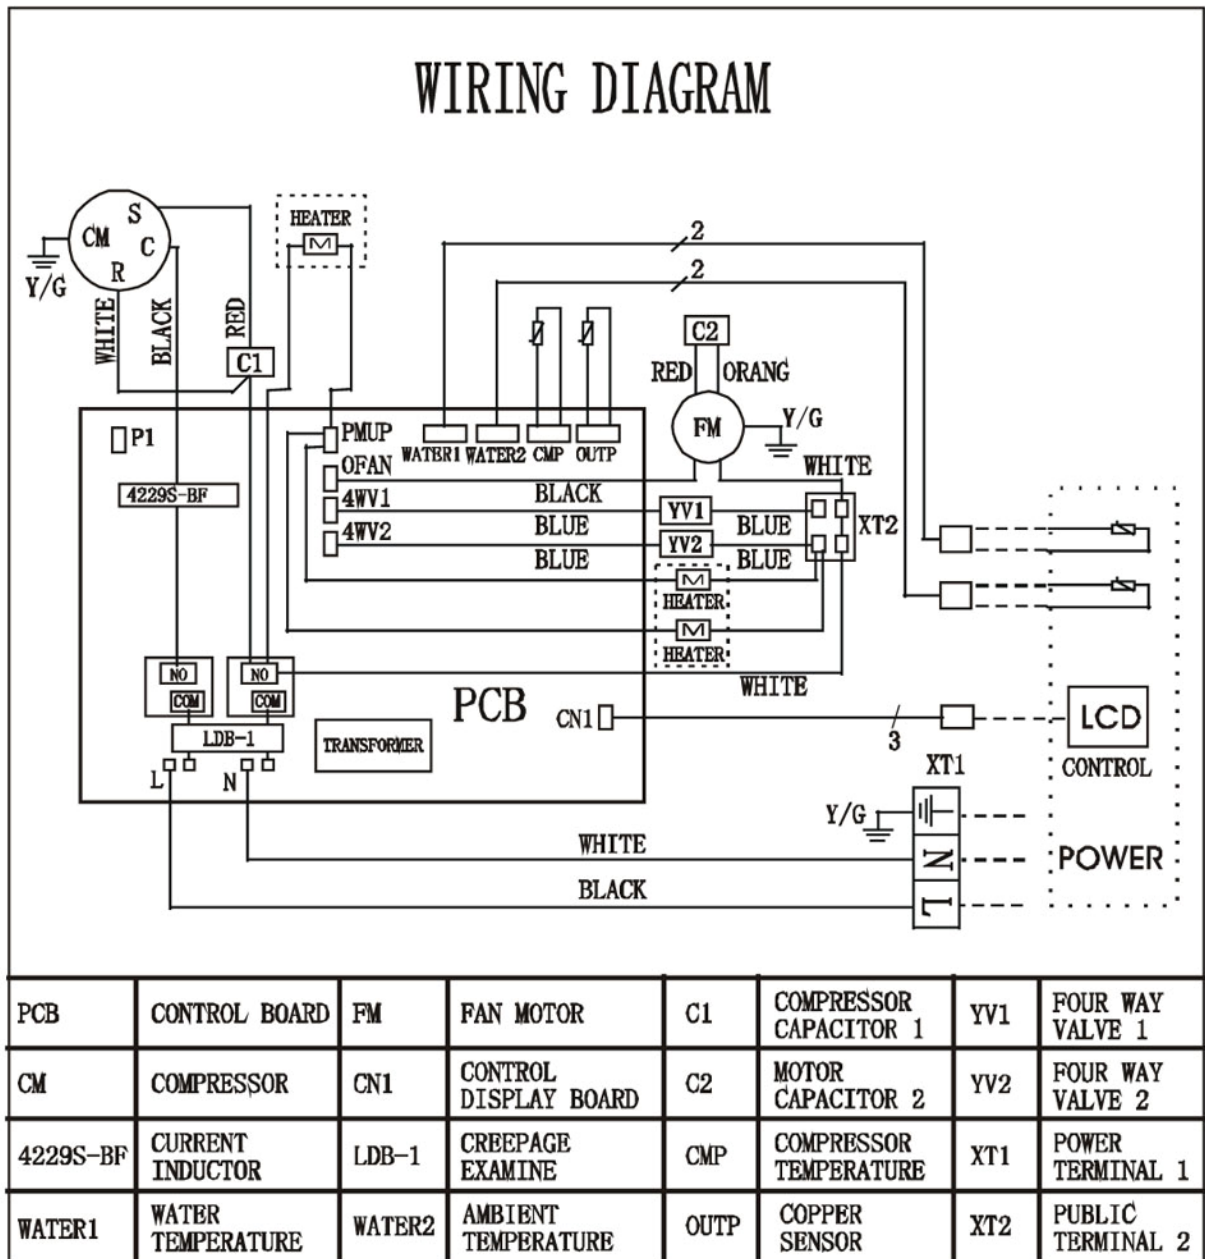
WIRING DIAGRAM

HEATER

CM S C R

Y/G

WHITE BLACK RED

C1

2

2

C2

RED ORANG

FM

Y/G

P1

PMUP

OFAN

4WV1

4WV2

WATER1 WATER2 CMP OUTP

4229S-BF

BLACK

BLUE

BLUE

YV1

YV2

BLUE

BLUE

WHITE

XT2

HEATER

HEATER

NO COM

NO COM

LDB-1

L N

TRANSFORMER

PCB

CN1

WHITE

3

LCD

CONTROL

XT1

Y/G

N

L

POWER

WHITE

BLACK

| PCB | CONTROL BOARD | FM | FAN MOTOR | C1 | COMPRESSOR CAPACITOR 1 | YV1 | FOUR WAY VALVE 1 |
|---|---|---|---|---|---|---|---|
| CM | COMPRESSOR | CN1 | CONTROL DISPLAY BOARD | C2 | MOTOR CAPACITOR 2 | YV2 | FOUR WAY VALVE 2 |
| 4229S-BF | CURRENT INDUCTOR | LDB-1 | CREEPAGE EXAMINE | CMP | COMPRESSOR TEMPERATURE | XT1 | POWER TERMINAL 1 |
| WATER1 | WATER TEMPERATURE | WATER2 | AMBIENT TEMPERATURE | OUTP | COPPER SENSOR | XT2 | PUBLIC TERMINAL 2 |